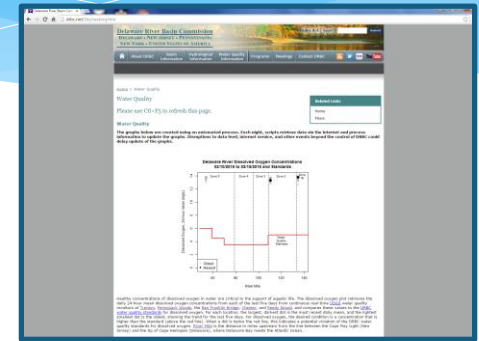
Delaware River Basin Commission

DELAWARE • NEW JERSEY • PENNSYLVANIA
NEW YORK • UNITED STATES OF AMERICA

About DRBC | Basin Information | Hydrological Information | Water Quality Information | Programs | Meetings | Contact DRBC

Water Quality

Please use Ctrl-F5 to refresh this page.

Related Links

Water Quality

The graphs below are created using an automated process. Each night, scripts retrieve data via the Internet and process information to update the graphs. Disruptions to data feed, internet service, and other events beyond the control of DRBC could delay update of the graphs.

Delaware River Dissolved Oxygen Concentrations

Zone 2 | Zone 3 | Zone 4 | Zone 5 | Zone 6

River Mile

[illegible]